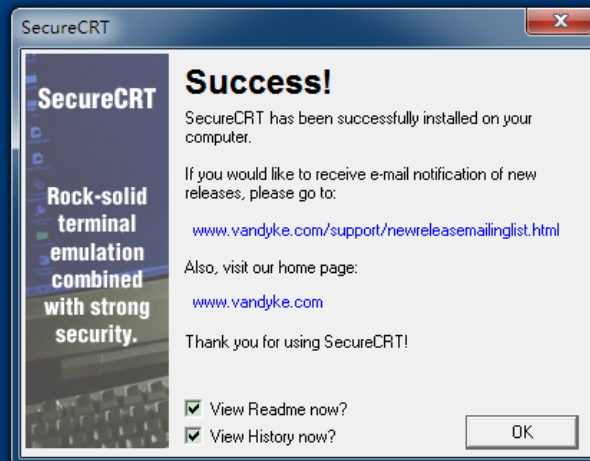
SecureCRT

SecureCRT

Rock-solid terminal emulation combined with strong security.

Success!

SecureCRT has been successfully installed on your computer.

If you would like to receive e-mail notification of new releases, please go to:

www.vandyke.com/support/newreleasemailinglist.html

Also, visit our home page:

www.vandyke.com

Thank you for using SecureCRT!

View Readme now?

View History now?

OK